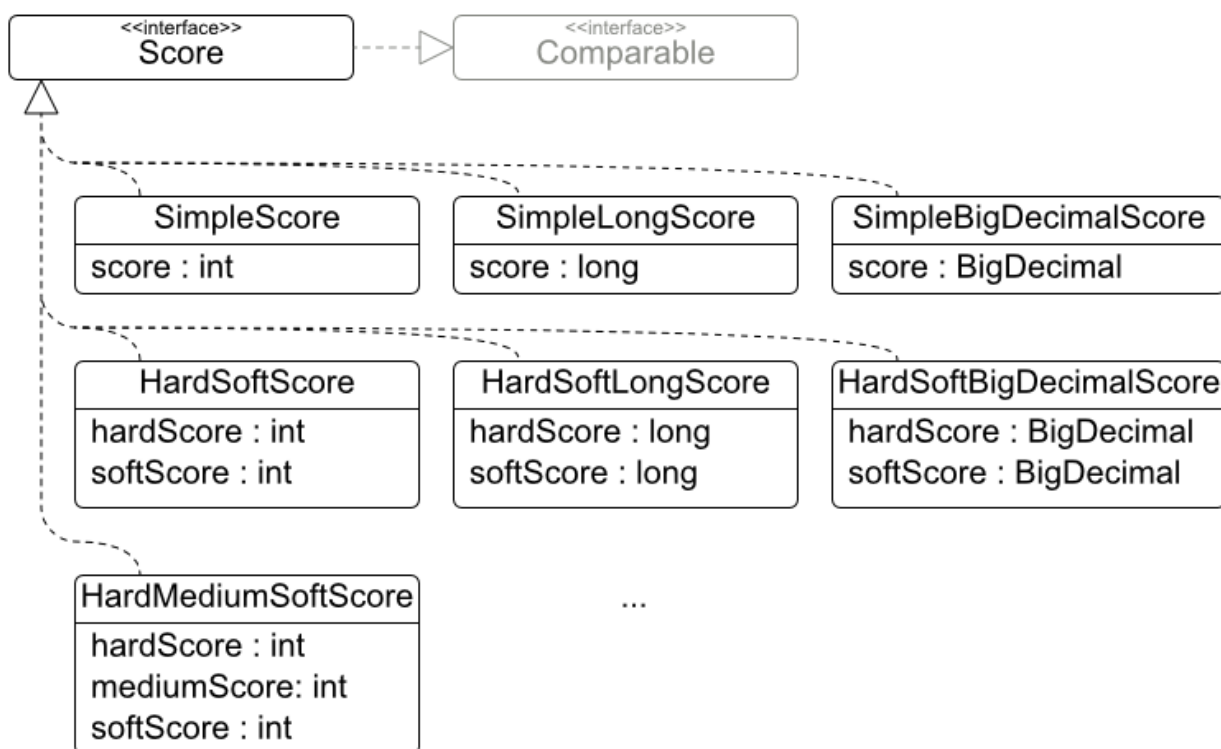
<<interface>>
Score

<<interface>>
Comparable

SimpleScore
score : int

SimpleLongScore
score : long

SimpleBigDecimalScore
score : BigDecimal

HardSoftScore
hardScore : int
softScore : int

HardSoftLongScore
hardScore : long
softScore : long

HardSoftBigDecimalScore
hardScore : BigDecimal
softScore : BigDecimal

HardMediumSoftScore
hardScore : int
mediumScore: int
softScore : int

...